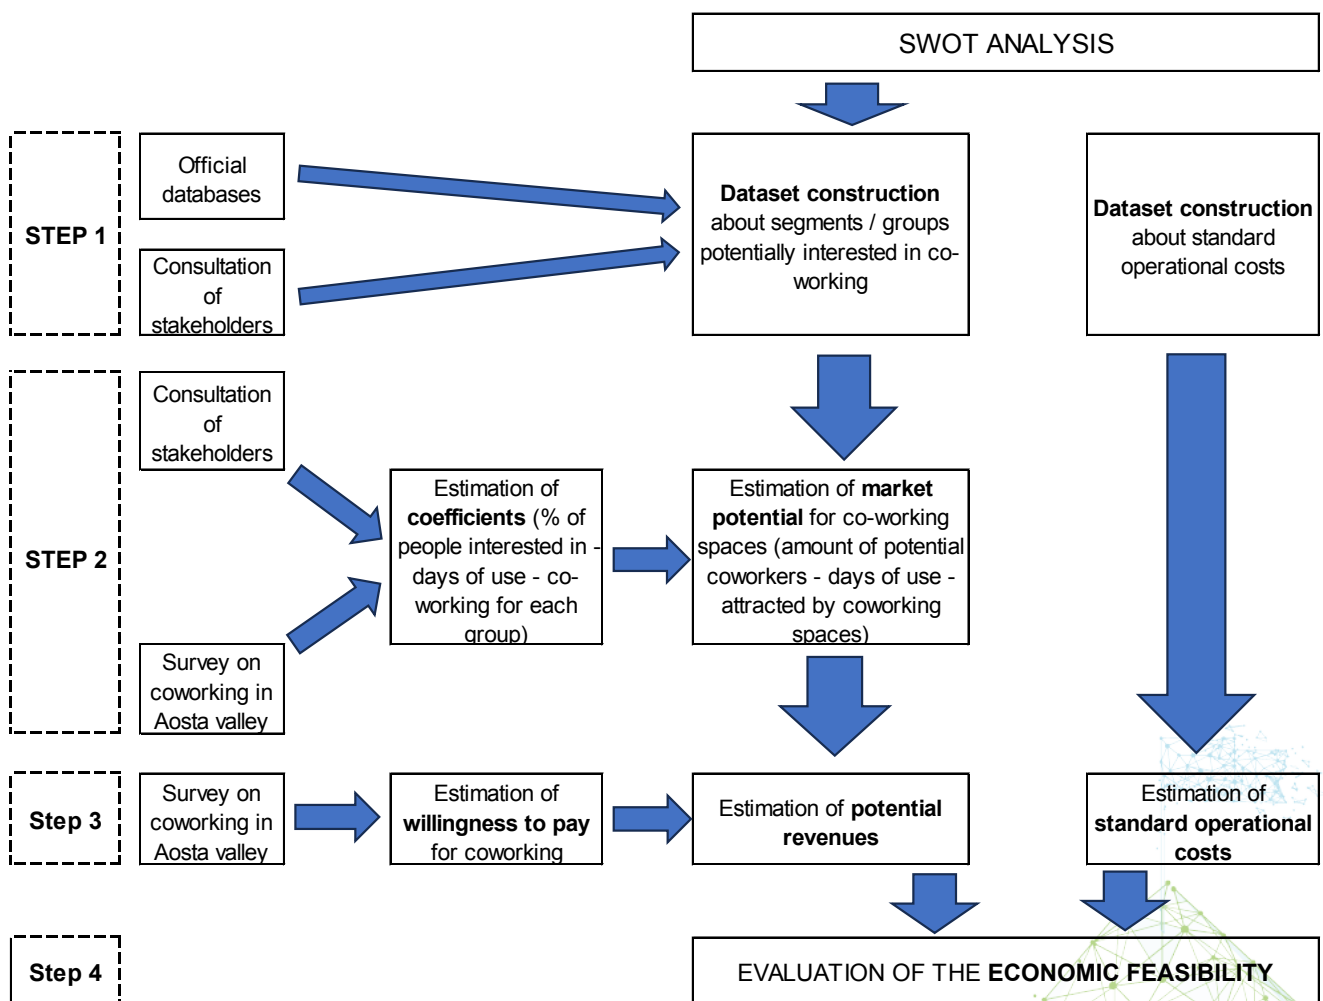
SWOT ANALYSIS

STEP 1

Official databases

Consultation of stakeholders

Dataset construction about segments / groups potentially interested in co-working

Dataset construction about standard operational costs

STEP 2

Consultation of stakeholders

Survey on coworking in Aosta valley

Estimation of coefficients (% of people interested in - days of use - co-working for each group)

Estimation of market potential for co-working spaces (amount of potential coworkers - days of use - attracted by coworking spaces)

Step 3

Survey on coworking in Aosta valley

Estimation of willingness to pay for coworking

Estimation of potential revenues

Estimation of standard operational costs

Step 4

EVALUATION OF THE ECONOMIC FEASIBILITY